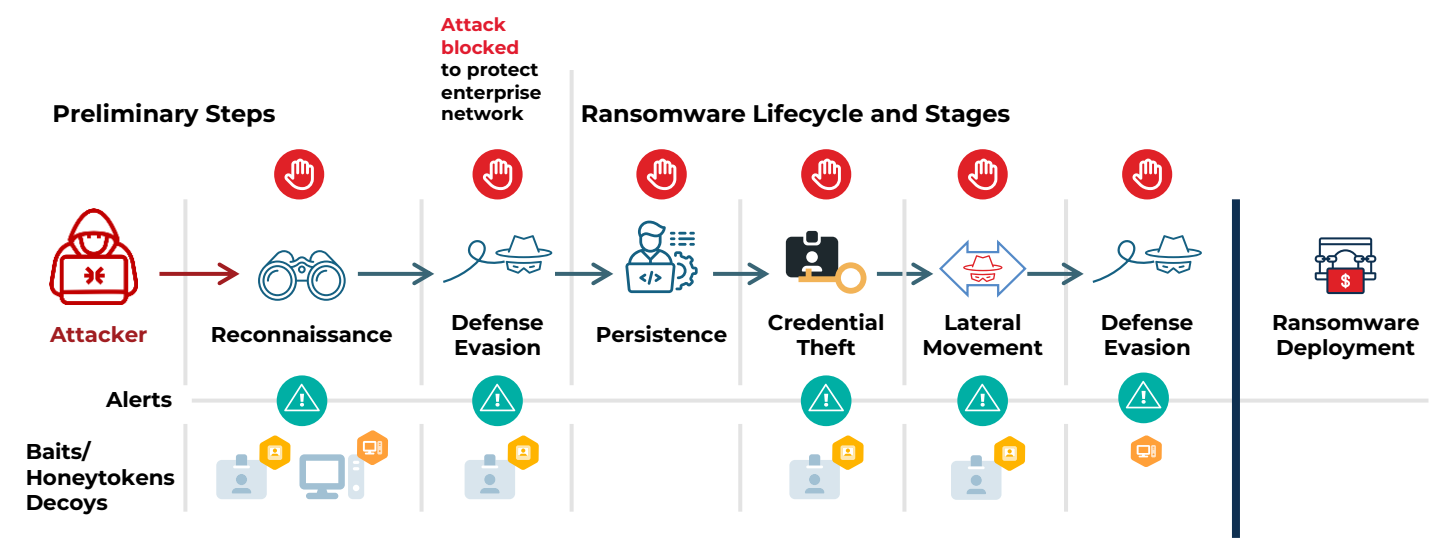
Attack blocked to protect enterprise network

Preliminary Steps

Ransomware Lifecycle and Stages

Attacker

Reconnaissance

Defense Evasion

Persistence

Credential Theft

Lateral Movement

Defense Evasion

Ransomware Deployment

Alerts

Baits/ Honeytokens Decoys